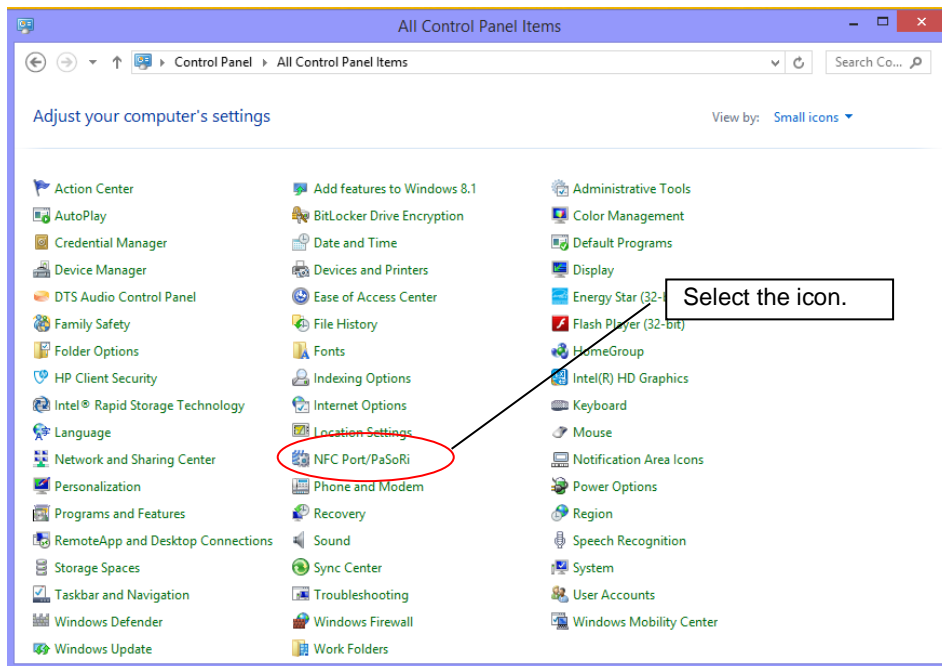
All Control Panel Items

Control Panel ▸ All Control Panel Items

Search Co...

Adjust your computer's settings

View by: Small icons ▾

Action Center
AutoPlay
Credential Manager
Device Manager
DTS Audio Control Panel
Family Safety
Folder Options
HP Client Security
Intel® Rapid Storage Technology
Language
Network and Sharing Center
Personalization
Programs and Features
RemoteApp and Desktop Connections
Storage Spaces
Taskbar and Navigation
Windows Defender
Windows Update

Add features to Windows 8.1
BitLocker Drive Encryption
Date and Time
Devices and Printers
Ease of Access Center
File History
Fonts
Indexing Options
Internet Options
Location Settings
NFC Port/PaSoRi
Phone and Modem
Recovery
Sound
Sync Center
Troubleshooting
Windows Firewall
Work Folders

Administrative Tools
Color Management
Default Programs
Display
Energy Star (32-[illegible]
Flash Player (32-bit)
HomeGroup
Intel(R) HD Graphics
Keyboard
Mouse
Notification Area Icons
Power Options
Region
Speech Recognition
System
User Accounts
Windows Mobility Center

Select the icon.